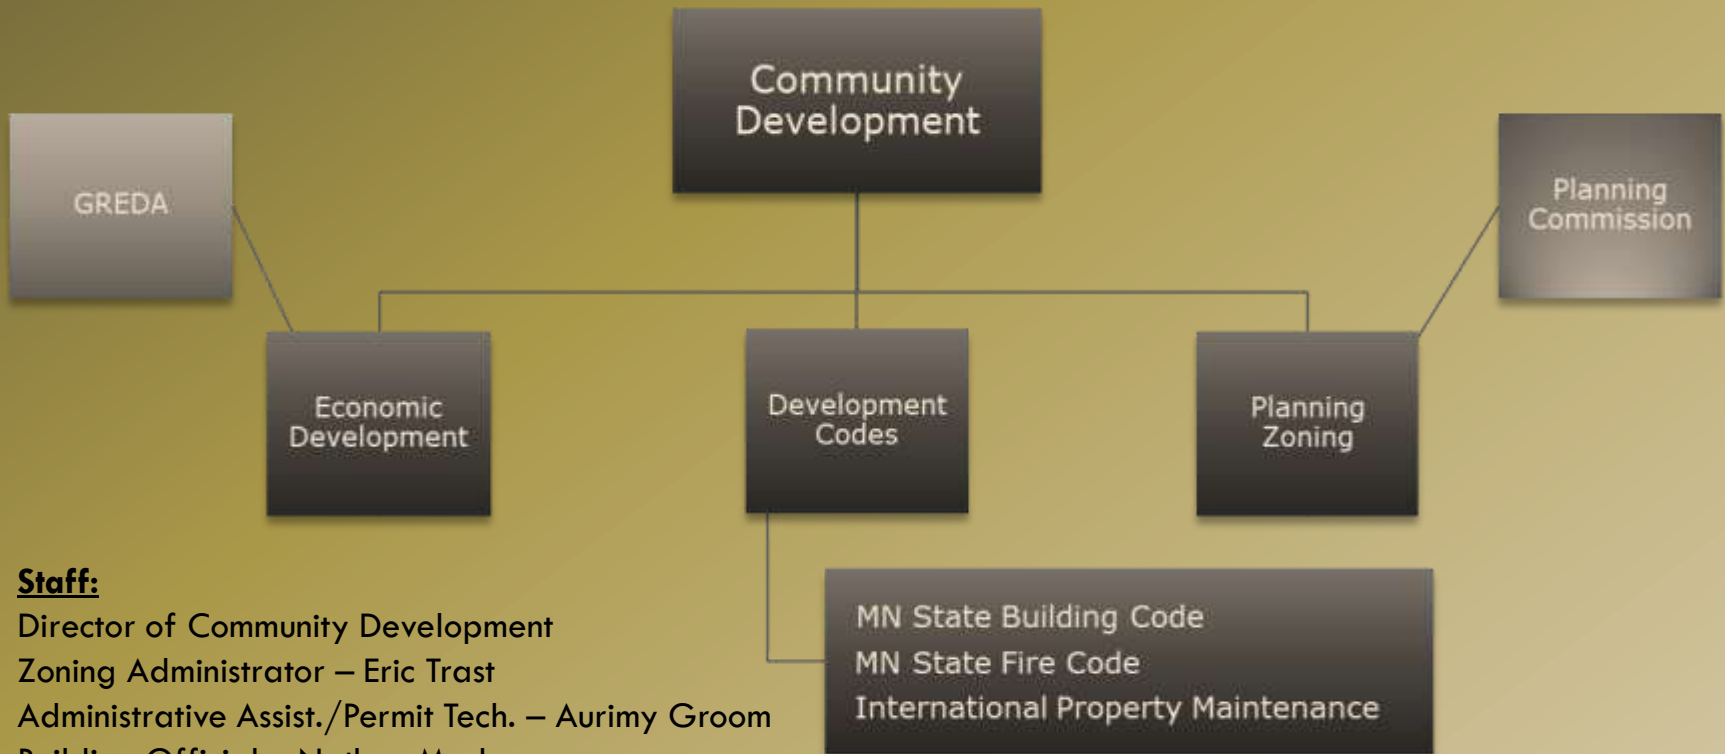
Community Development

GREDA

Planning Commission

Economic Development

Development Codes

Planning Zoning

**Staff:**
Director of Community Development
Zoning Administrator – Eric Trast
Administrative Assist./Permit Tech. – Aurimy Groom
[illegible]

MN State Building Code
MN State Fire Code
International Property Maintenance